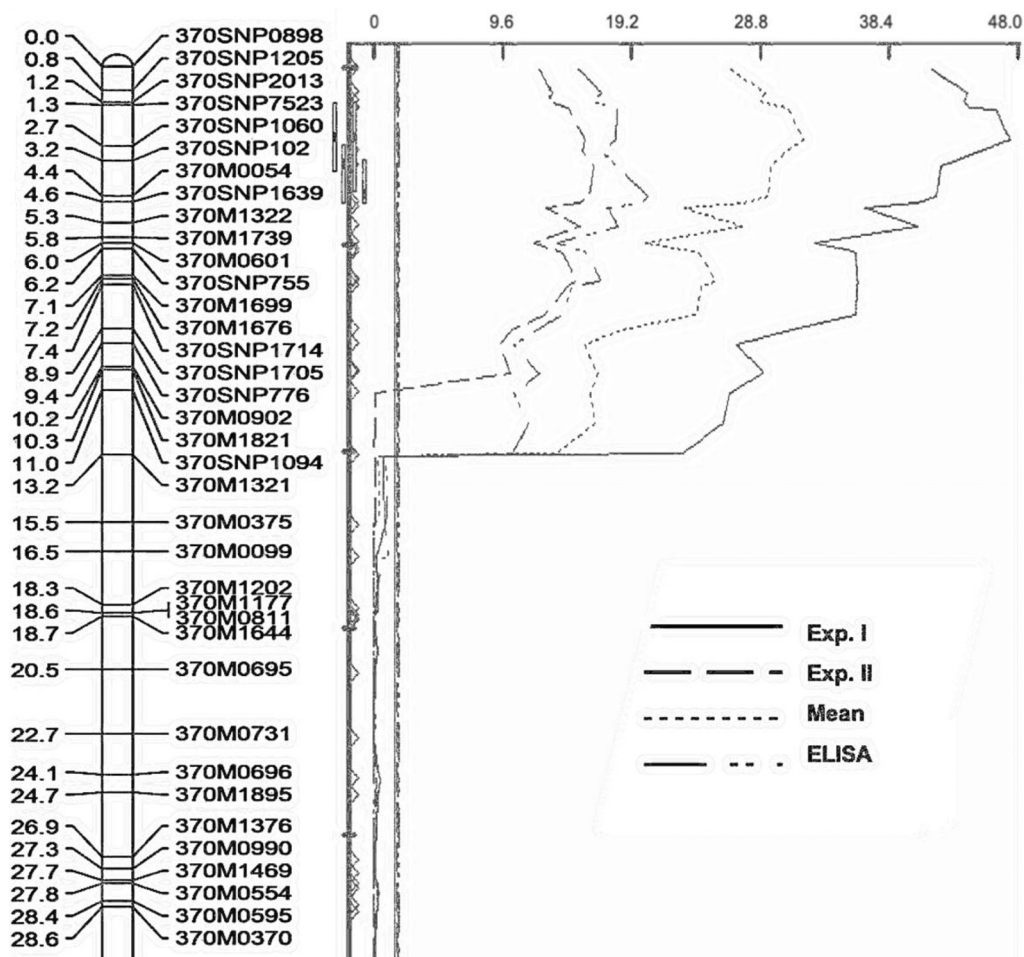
0.0 370SNP0898
0.8 370SNP1205
1.2 370SNP2013
1.3 370SNP7523
2.7 370SNP1060
3.2 370SNP102
4.4 370M0054
4.6 370SNP1639
5.3 370M1322
5.8 370M1739
6.0 370M0601
6.2 370SNP755
7.1 370M1699
7.2 370M1676
7.4 370SNP1714
8.9 370SNP1705
9.4 370SNP776
10.2 370M0902
10.3 370M1821
11.0 370SNP1094
13.2 370M1321
15.5 370M0375
16.5 370M0099
18.3 370M1202
18.6 370M1177
370M0811
18.7 370M1644
20.5 370M0695
22.7 370M0731
24.1 370M0696
24.7 370M1895
26.9 370M1376
27.3 370M0990
27.7 370M1469
27.8 370M0554
28.4 370M0595
28.6 370M0370

0 9.6 19.2 28.8 38.4 48.0

Exp. I
Exp. II
Mean
ELISA